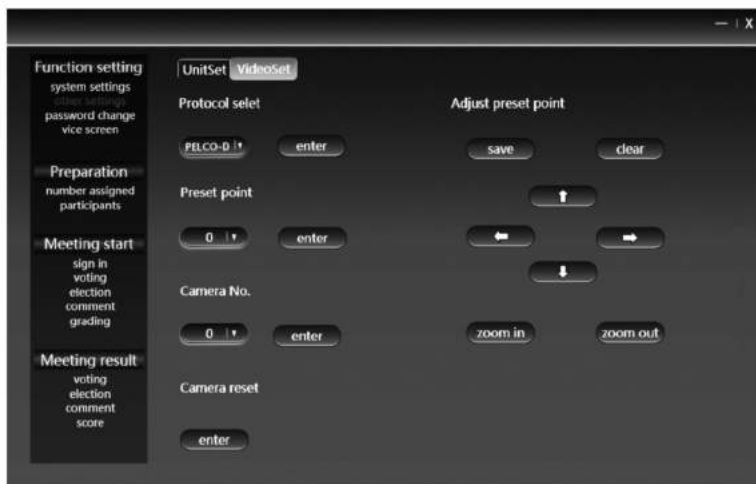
— | X

Function setting
system settings
other settings
password change
vice screen

Preparation
number assigned
participants

Meeting start
sign in
voting
election
comment
grading

Meeting result
voting
election
comment
score

UnitSet VideoSet

Protocol selet
PELCO-D
enter

Preset point
0
enter

Camera No.
0
enter

Camera reset
enter

Adjust preset point
save
clear
zoom in
zoom out